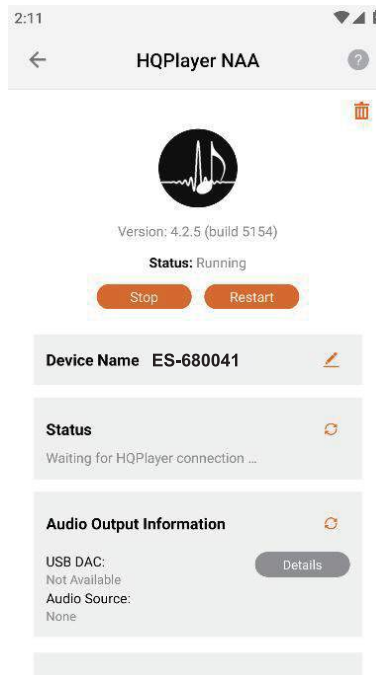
2:11

HQPlayer NAA

?

Version: 4.2.5 (build 5154)

Status: Running

Stop

Restart

Device Name ES-680041

Status

Waiting for HQPlayer connection ...

Audio Output Information

USB DAC:
Not Available

Details

Audio Source:
None